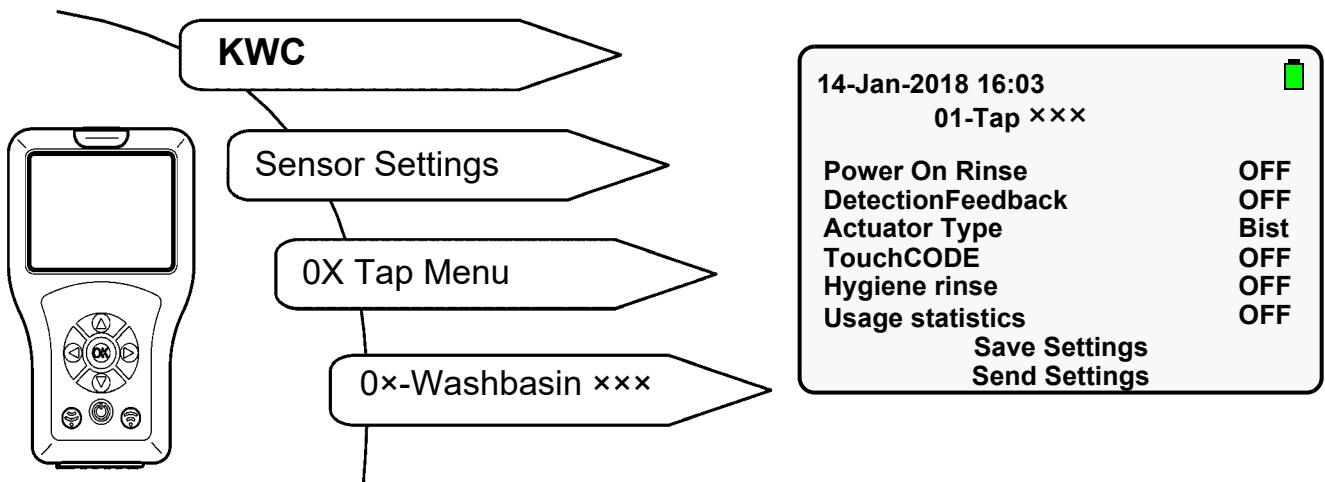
KWC

Sensor Settings

0X Tap Menu

0×-Washbasin ×××

OK

14-Jan-2018 16:03
01-Tap ×××

| | |
|---|---|
| Power On Rinse | OFF |
| DetectionFeedback | OFF |
| Actuator Type | Bist |
| TouchCODE | OFF |
| Hygiene rinse | OFF |
| Usage statistics | OFF |

Save Settings
Send Settings